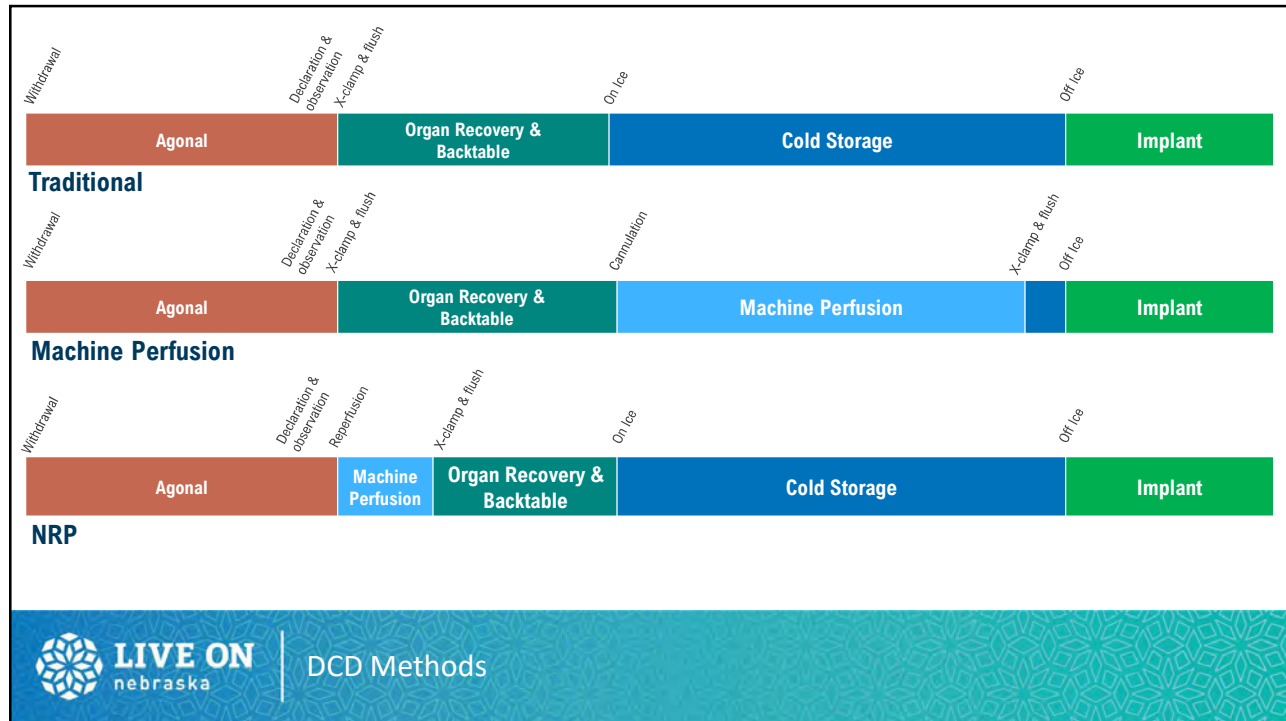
Withdrawal
Declaration & observation
X-clamp & flush
On Ice
Off Ice

| Agonal | Organ Recovery & Backtable | Cold Storage | Implant |
|---|---|---|---|

Traditional

Withdrawal
Declaration & observation
X-clamp & flush
Cannulation
X-clamp & flush
Off Ice

| Agonal | Organ Recovery & Backtable | Machine Perfusion | | Implant |
|---|---|---|---|---|

Machine Perfusion

Withdrawal
Declaration & observation
Reperfusion
X-clamp & flush
On Ice
Off Ice

| Agonal | Machine Perfusion | Organ Recovery & Backtable | Cold Storage | Implant |
|---|---|---|---|---|

NRP

LIVE ON nebraska
DCD Methods